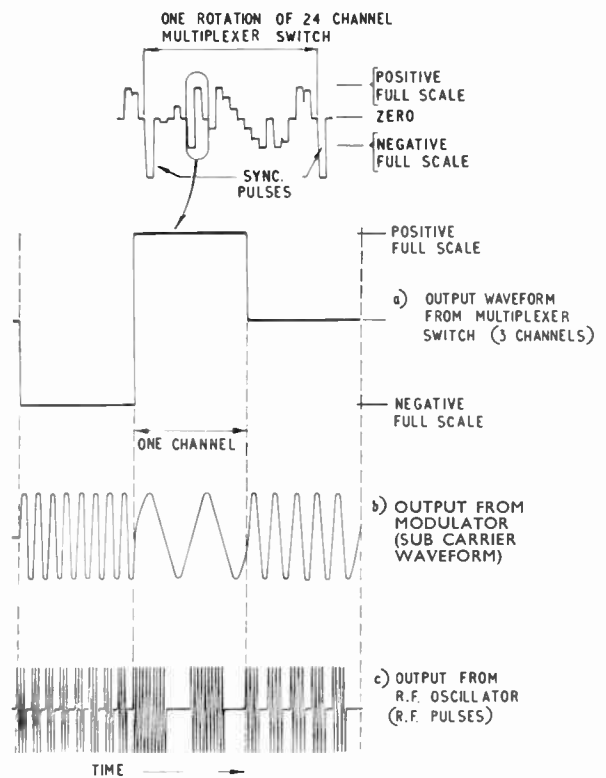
ONE ROTATION OF 24 CHANNEL MULTIPLEXER SWITCH

POSITIVE FULL SCALE

ZERO

NEGATIVE FULL SCALE

SYNC. PULSES

POSITIVE FULL SCALE

a) OUTPUT WAVEFORM FROM MULTIPLEXER SWITCH (3 CHANNELS)

NEGATIVE FULL SCALE

ONE CHANNEL

b) OUTPUT FROM MODULATOR (SUB CARRIER WAVEFORM)

c) OUTPUT FROM R.F. OSCILLATOR (R.F. PULSES)

TIME